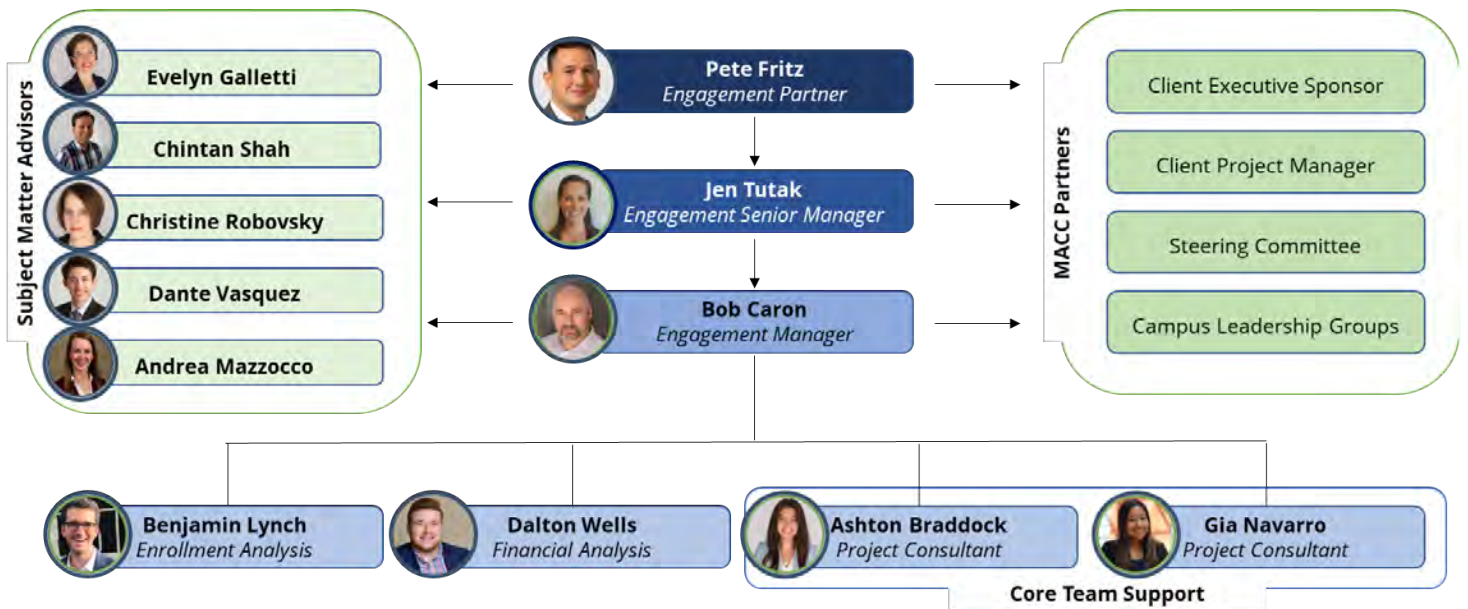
Subject Matter Advisors

Evelyn Galletti

Chintan Shah

Christine Robovsky

Dante Vasquez

Andrea Mazzocco

Pete Fritz
Engagement Partner

Jen Tutak
Engagement Senior Manager

Bob Caron
Engagement Manager

MACC Partners

Client Executive Sponsor

Client Project Manager

Steering Committee

Campus Leadership Groups

Benjamin Lynch
Enrollment Analysis

Dalton Wells
Financial Analysis

Ashton Braddock
Project Consultant

Gia Navarro
Project Consultant

Core Team Support